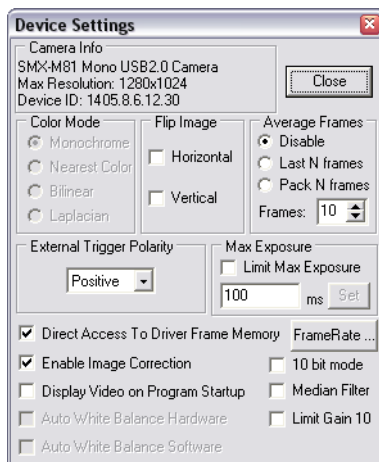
Device Settings

Camera Info
SMX-M81 Mono USB2.0 Camera
Max Resolution: 1280x1024
Device ID: 1405.8.6.12.30

Close

Color Mode
Monochrome
Nearest Color
Bilinear
Laplacian

Flip Image
Horizontal
Vertical

Average Frames
Disable
Last N frames
Pack N frames
Frames: 10

External Trigger Polarity
Positive

Max Exposure
Limit Max Exposure
100 ms Set

Direct Access To Driver Frame Memory
FrameRate ...
Enable Image Correction
10 bit mode
Display Video on Program Startup
Median Filter
Auto White Balance Hardware
Limit Gain 10
Auto White Balance Software